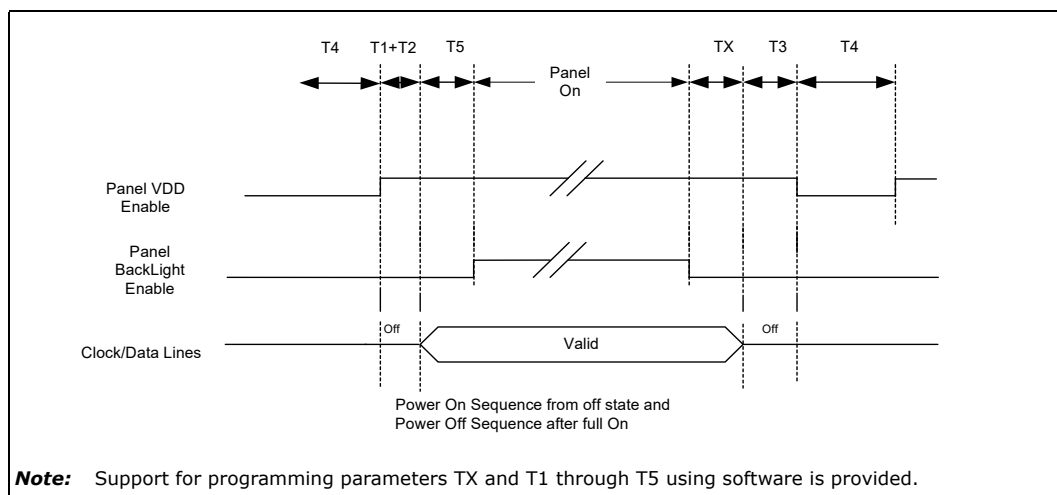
T4 T1+T2 T5 Panel On TX T3 T4

Panel VDD Enable

Panel BackLight Enable

Clock/Data Lines

Off

Valid

Off

Power On Sequence from off state and Power Off Sequence after full On

***Note:*** Support for programming parameters TX and T1 through T5 using software is provided.